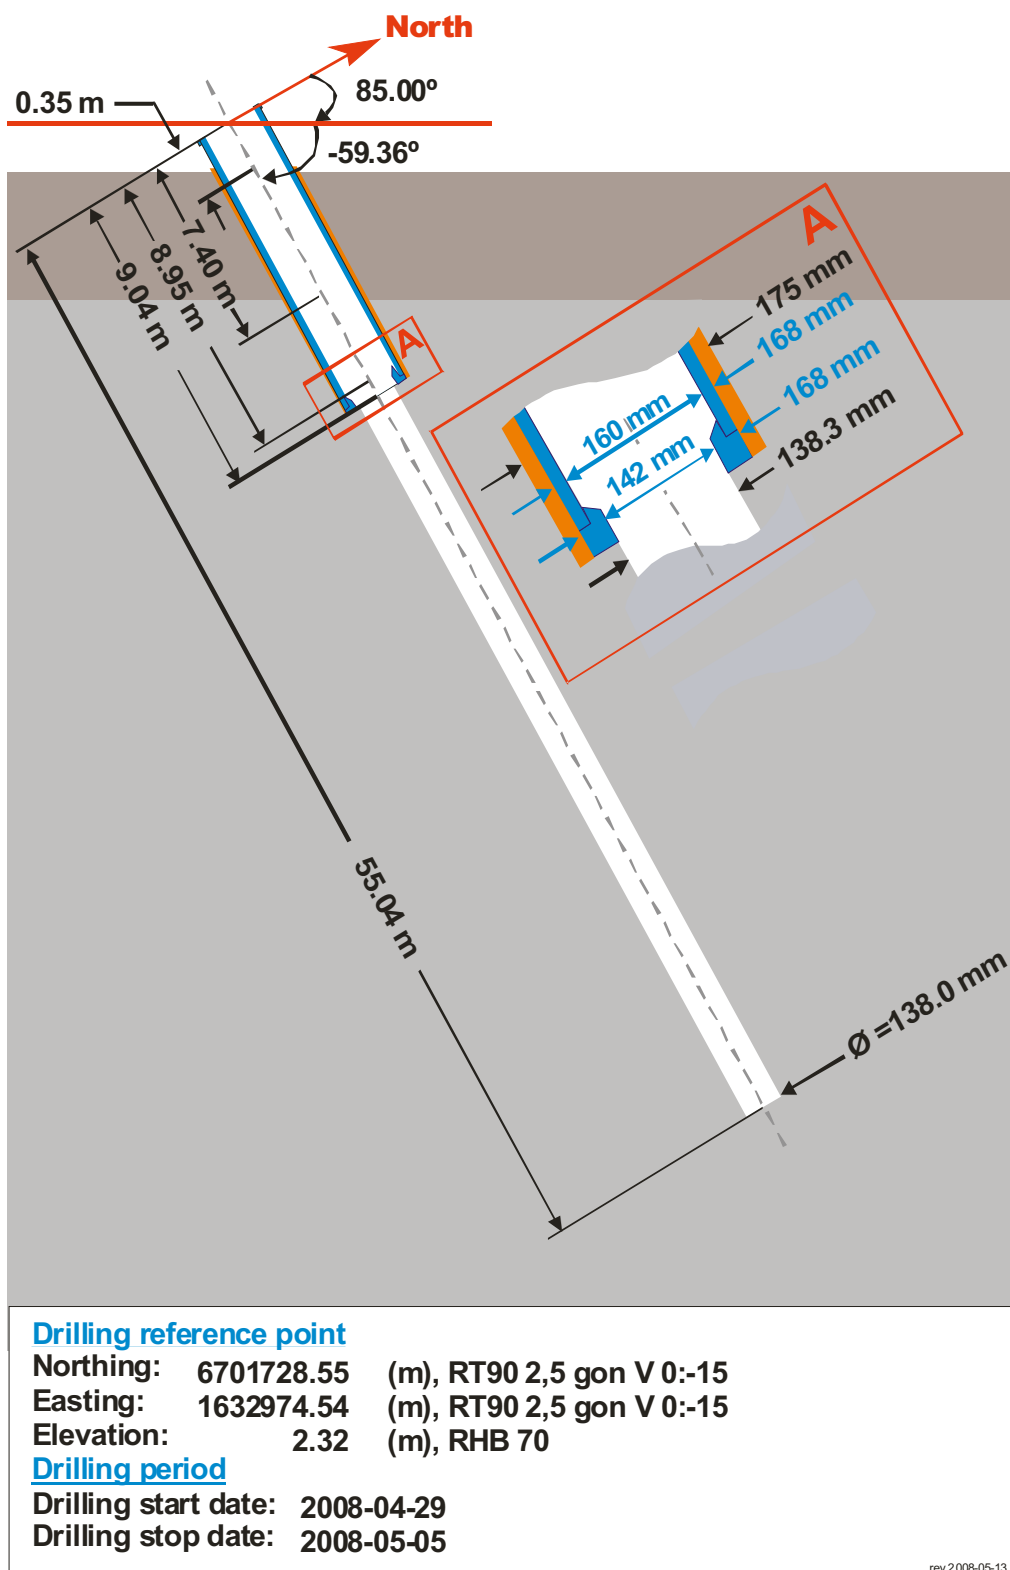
North
85.00º
0.35 m
-59.36º
7.40 m
8.95 m
9.04 m
A
A
175 mm
168 mm
168 mm
138.3 mm
160 mm
142 mm
55.04 m
Ø =138.0 mm

Drilling reference point
Northing: 6701728.55 (m), RT90 2,5 gon V 0:-15
Easting: 1632974.54 (m), RT90 2,5 gon V 0:-15
Elevation: 2.32 (m), RHB 70
Drilling period
Drilling start date: 2008-04-29
Drilling stop date: 2008-05-05

rev 2008-05-13